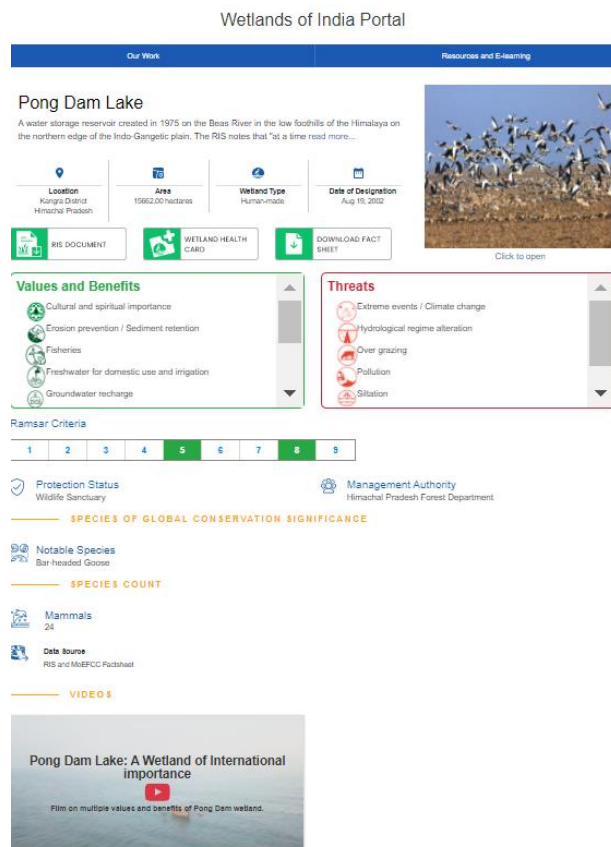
Wetlands of India Portal

Our Work

Resources and E-learning

Pong Dam Lake

A water storage reservoir created in 1975 on the Beas River in the low foothills of the Himalaya on the northern edge of the Indo-Gangetic plain. The RIS notes that "at a time read more...

Location
Kangra District
Himachal Pradesh

Area
15662.00 hectares

Wetland Type
Human-made

Date of Designation
Aug 19, 2002

RIS DOCUMENT

WETLAND HEALTH CARD

DOWNLOAD FACT SHEET

Click to open

Values and Benefits

Cultural and spiritual importance

Erosion prevention / Sediment retention

Fisheries

Freshwater for domestic use and irrigation

Groundwater recharge

Threats

Extreme events / Climate change

Hydrological regime alteration

Over grazing

Pollution

Siltation

Ramsar Criteria

| 1 | 2 | 3 | 4 | 5 | 6 | 7 | 8 | 9 |
|---|---|---|---|---|---|---|---|---|

Protection Status
Wildlife Sanctuary

Management Authority
Himachal Pradesh Forest Department

SPECIES OF GLOBAL CONSERVATION SIGNIFICANCE

Notable Species
Bar-headed Goose

SPECIES COUNT

Mammals
24

Data Source
RIS and MoEFCC Factsheet

VIDEOS

Pong Dam Lake: A Wetland of International importance

Film on multiple values and benefits of Pong Dam wetland.